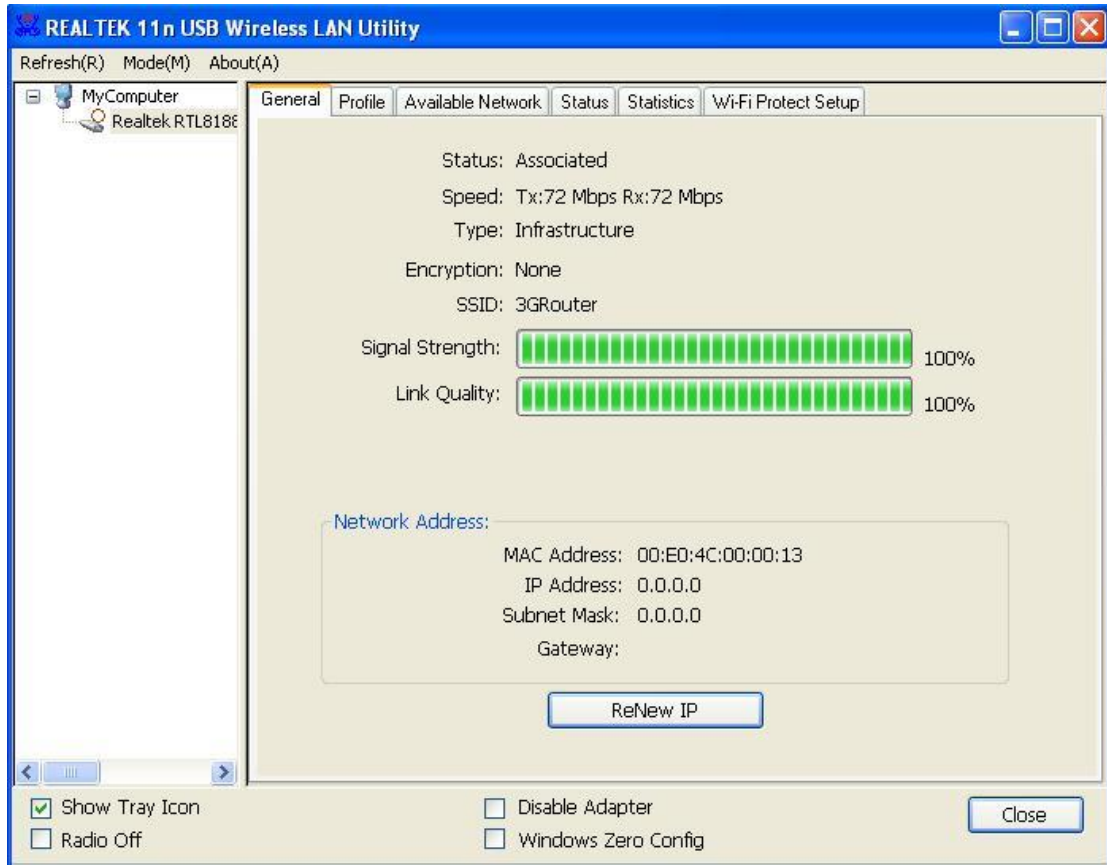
REALTEK 11n USB Wireless LAN Utility

Refresh(R) Mode(M) About(A)

MyComputer
Realtek RTL8188

General | Profile | Available Network | Status | Statistics | Wi-Fi Protect Setup

Status: Associated
Speed: Tx:72 Mbps Rx:72 Mbps
Type: Infrastructure
Encryption: None
SSID: 3GRouter
Signal Strength: 100%
Link Quality: 100%

Network Address:
MAC Address: 00:E0:4C:00:00:13
IP Address: 0.0.0.0
Subnet Mask: 0.0.0.0
Gateway:

ReNew IP

Show Tray Icon
Radio Off
Disable Adapter
Windows Zero Config
Close